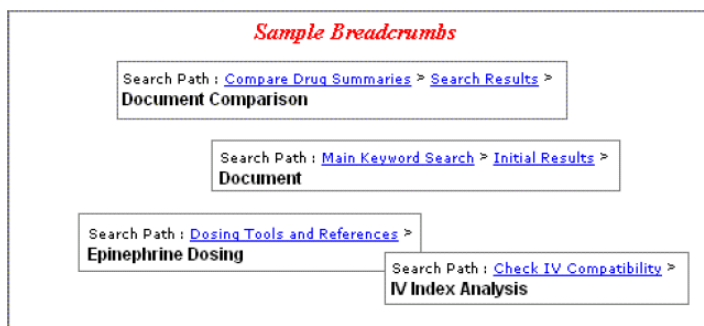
Sample Breadcrumbs

Search Path : Compare Drug Summaries > Search Results > Document Comparison

Search Path : Main Keyword Search > Initial Results > Document

Search Path : Dosing Tools and References > Epinephrine Dosing

Search Path : Check IV Compatibility > IV Index Analysis